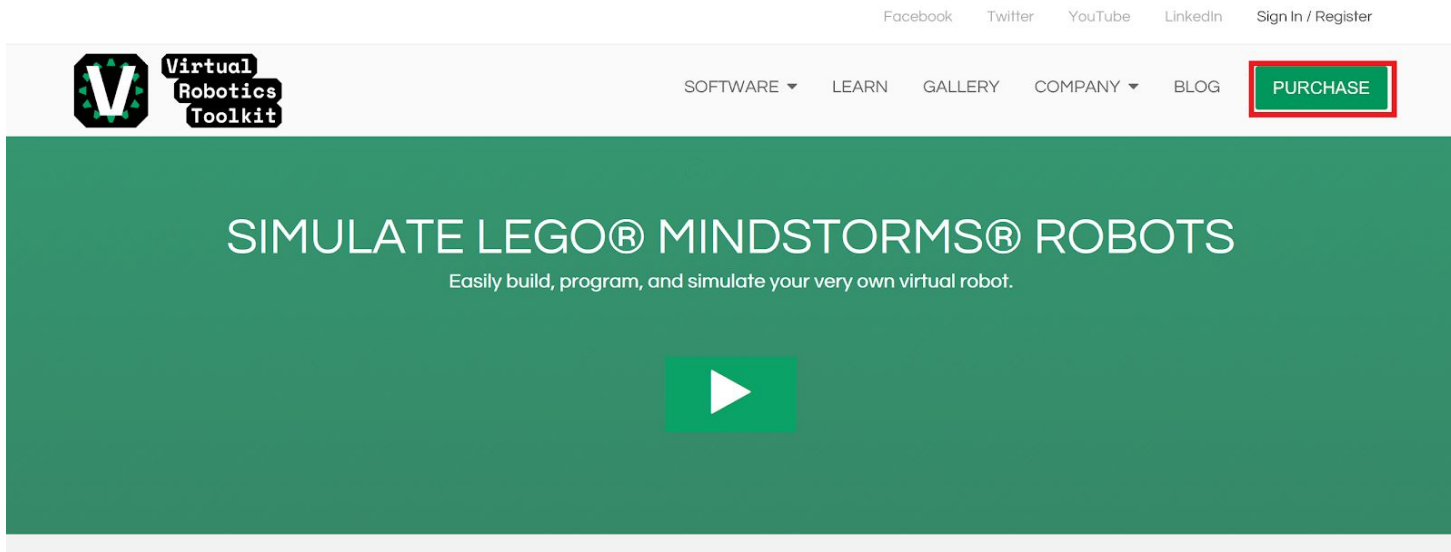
Facebook Twitter YouTube LinkedIn Sign In / Register

V Virtual Robotics Toolkit

SOFTWARE LEARN GALLERY COMPANY BLOG PURCHASE

SIMULATE LEGO® MINDSTORMS® ROBOTS

Easily build, program, and simulate your very own virtual robot.